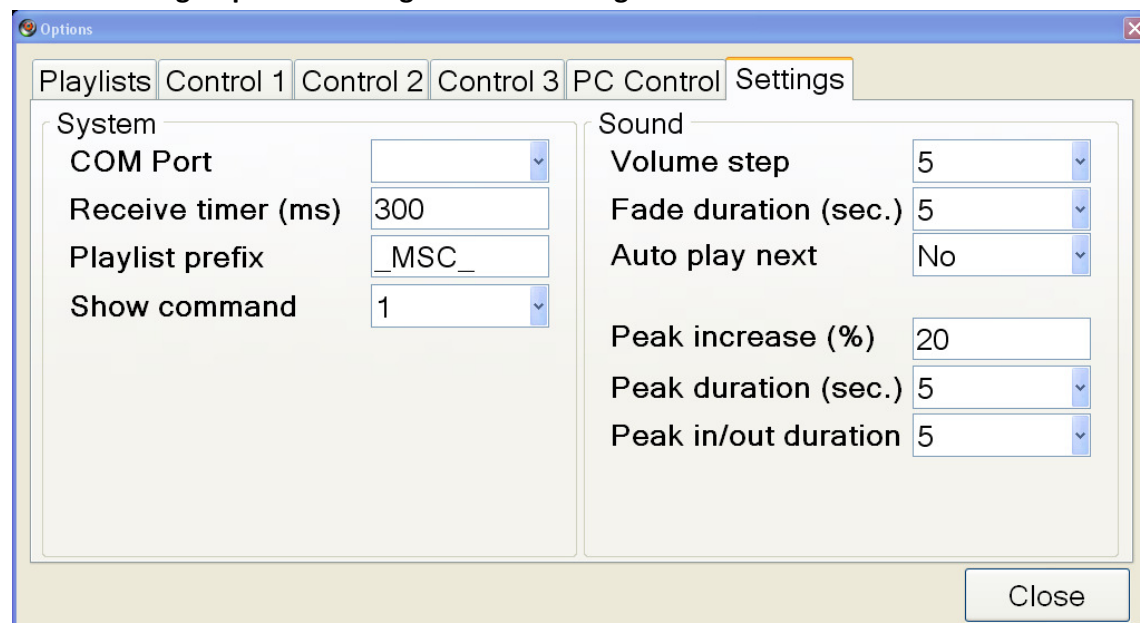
Options

Playlists | Control 1 | Control 2 | Control 3 | PC Control | Settings

System

COM Port

Receive timer (ms) 300

Playlist prefix _MSC_

Show command 1

Sound

Volume step 5

Fade duration (sec.) 5

Auto play next No

Peak increase (%) 20

Peak duration (sec.) 5

Peak in/out duration 5

Close